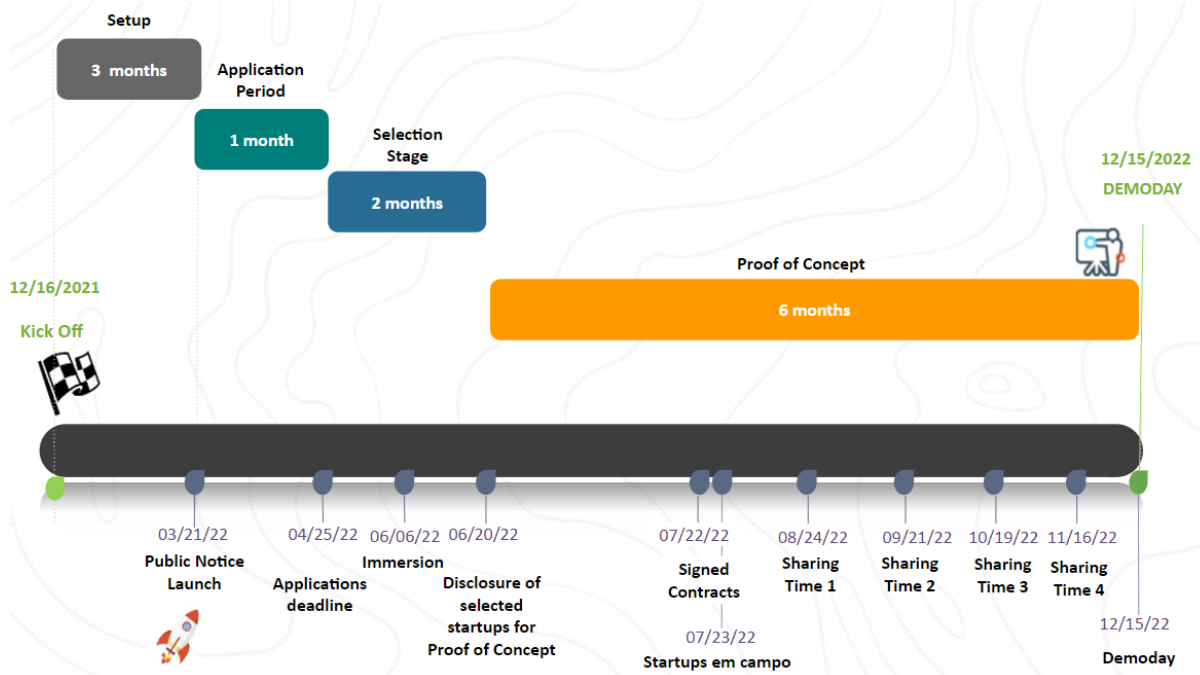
Setup

3 months

Application Period

1 month

Selection Stage

2 months

12/15/2022

DEMODAY

Proof of Concept

12/16/2021

6 months

Kick Off

03/21/22
Public Notice Launch

04/25/22
Applications deadline

06/06/22
Immersion

06/20/22
Disclosure of selected startups for Proof of Concept

07/22/22
Signed Contracts

07/23/22
Startups em campo

08/24/22
Sharing Time 1

09/21/22
Sharing Time 2

10/19/22
Sharing Time 3

11/16/22
Sharing Time 4

12/15/22
Demoday